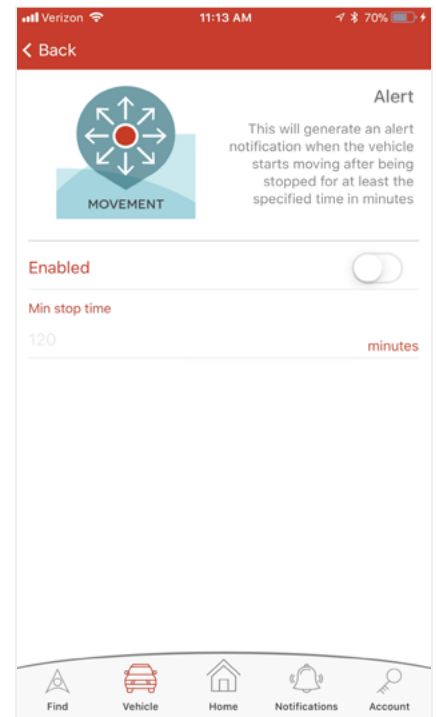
Verizon 11:13 AM 70%

< Back

MOVEMENT

Alert

This will generate an alert notification when the vehicle starts moving after being stopped for at least the specified time in minutes

Enabled

Min stop time

120

minutes

Find Vehicle Home Notifications Account